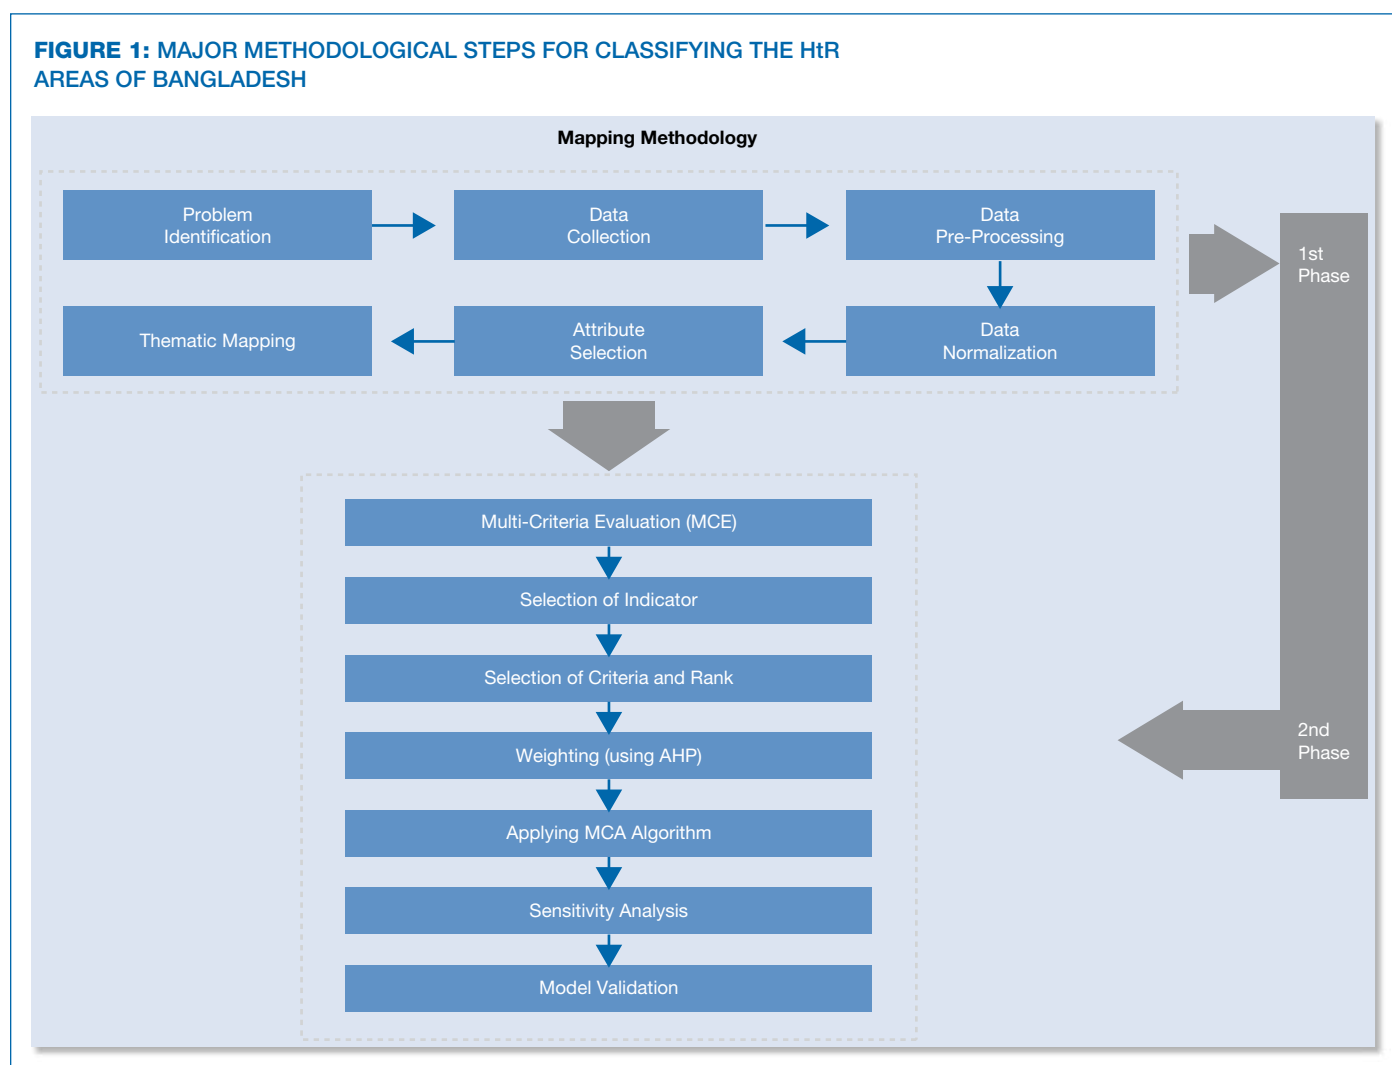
FIGURE 1: MAJOR METHODOLOGICAL STEPS FOR CLASSIFYING THE HtR AREAS OF BANGLADESH

Mapping Methodology

Problem Identification

Data Collection

Data Pre-Processing

Data Normalization

Attribute Selection

Thematic Mapping

1st Phase

Multi-Criteria Evaluation (MCE)

Selection of Indicator

Selection of Criteria and Rank

Weighting (using AHP)

Applying MCA Algorithm

Sensitivity Analysis

Model Validation

2nd Phase